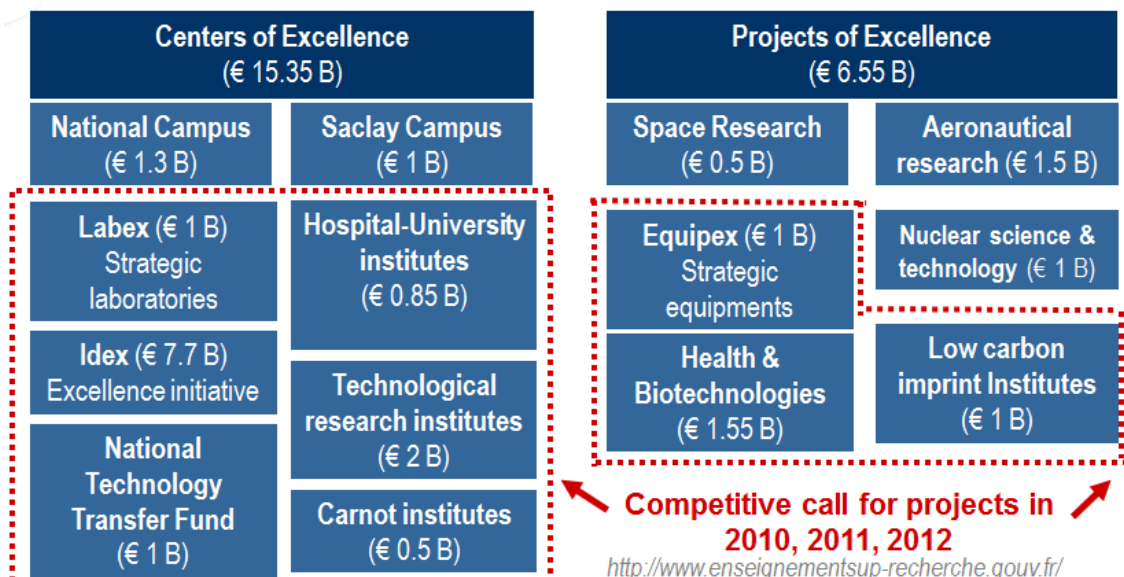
Centers of Excellence
(€ 15.35 B)

National Campus
(€ 1.3 B)

Saclay Campus
(€ 1 B)

Labex (€ 1 B)
Strategic laboratories

Idex (€ 7.7 B)
Excellence initiative

National Technology Transfer Fund
(€ 1 B)

Hospital-University institutes
(€ 0.85 B)

Technological research institutes
(€ 2 B)

Carnot institutes
(€ 0.5 B)

Projects of Excellence
(€ 6.55 B)

Space Research
(€ 0.5 B)

Aeronautical research (€ 1.5 B)

Equipex (€ 1 B)
Strategic equipments

Nuclear science & technology (€ 1 B)

Health & Biotechnologies
(€ 1.55 B)

Low carbon imprint Institutes
(€ 1 B)

Competitive call for projects in 2010, 2011, 2012

http://www.enseignementsup-recherche.gouv.fr/